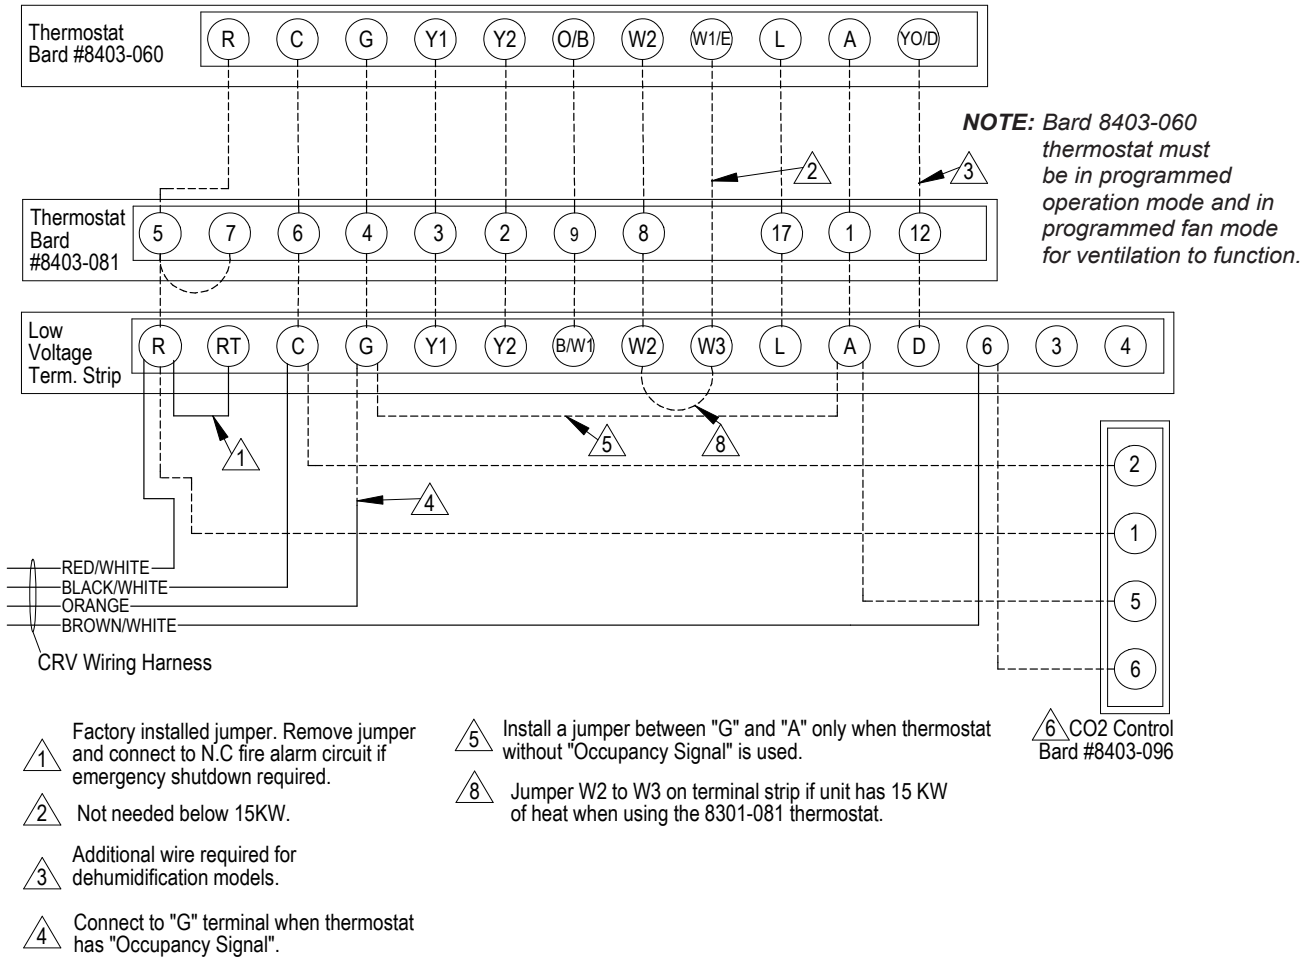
Thermostat
Bard #8403-060

R C G Y1 Y2 O/B W2 W1/E L A YO/D

NOTE: Bard 8403-060 thermostat must be in programmed operation mode and in programmed fan mode for ventilation to function.

2

3

Thermostat
Bard
#8403-081

5 7 6 4 3 2 9 8 17 1 12

Low
Voltage
Term. Strip

R RT C G Y1 Y2 B/W1 W2 W3 L A D 6 3 4

1

5

8

4

2

1

5

6

RED/WHITE
BLACK/WHITE
ORANGE
BROWN/WHITE

CRV Wiring Harness

1 Factory installed jumper. Remove jumper and connect to N.C fire alarm circuit if emergency shutdown required.

2 Not needed below 15KW.

3 Additional wire required for dehumidification models.

4 Connect to "G" terminal when thermostat has "Occupancy Signal".

5 Install a jumper between "G" and "A" only when thermostat without "Occupancy Signal" is used.

8 Jumper W2 to W3 on terminal strip if unit has 15 KW of heat when using the 8301-081 thermostat.

6 CO2 Control
Bard #8403-096